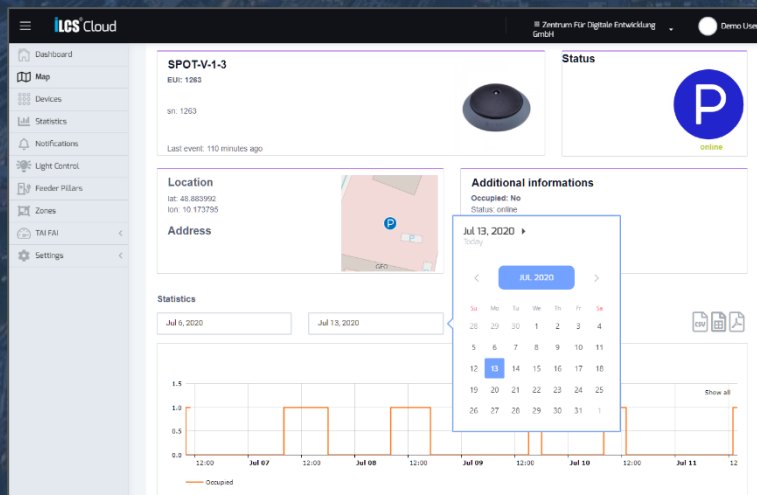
iLCS Cloud

Zentrum Für Digitale Entwicklung GmbH

Demo Use

Dashboard
Map
Devices
Statistics
Notifications
Light Control
Feeder Pillars
Zones
TAI FAI
Settings

SPOT-V-1-3
EUI: 1263

sn: 1263

Last event: 110 minutes ago

Status

P

online

Location
lat: 48.883992
lon: 10.173795

Address

P

Additional informations
Occupied: No
Status: online

Jul 13, 2020
Today

JUL 2020

| Su | Mo | Tu | We | Th | Fr | Sa |
|---|---|---|---|---|---|---|
| 28 | 29 | 30 | 1 | 2 | 3 | 4 |
| 5 | 6 | 7 | 8 | 9 | 10 | 11 |
| 12 | 13 | 14 | 15 | 16 | 17 | 18 |
| 19 | 20 | 21 | 22 | 23 | 24 | 25 |
| 26 | 27 | 28 | 29 | 30 | 31 | 1 |

Statistics

Jul 6, 2020

Jul 13, 2020

CSV

Show all

1.5
1.0
0.5
0.0

12:00 Jul 07 12:00 Jul 08 12:00 Jul 09 12:00 Jul 10 12:00 Jul 11 12

Occupied